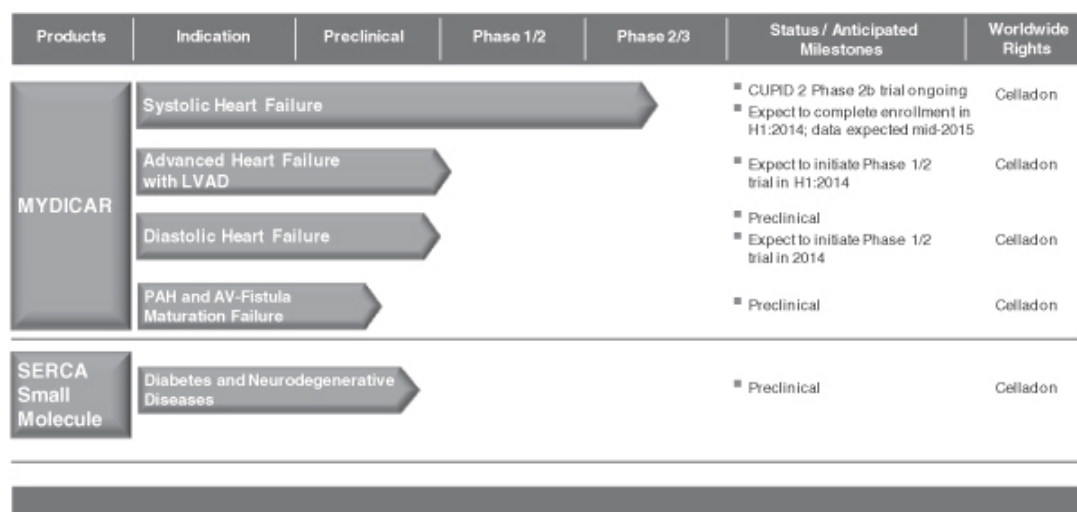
| Products | Indication | Preclinical | Phase 1/2 | Phase 2/3 | Status / Anticipated Milestones | Worldwide Rights |
|---|---|---|---|---|---|---|
| MYDICAR | Systolic Heart Failure | | | | ■ CUPID 2 Phase 2b trial ongoing ■ Expect to complete enrollment in H1:2014; data expected mid-2015 | Celladon |
| | Advanced Heart Failure with LVAD | | | | ■ Expect to initiate Phase 1/2 trial in H1:2014 | Celladon |
| | Diastolic Heart Failure | | | | ■ Preclinical ■ Expect to initiate Phase 1/2 trial in 2014 | Celladon |
| | PAH and AV-Fistula Maturation Failure | | | | ■ Preclinical | Celladon |
| SERCA Small Molecule | Diabetes and Neurodegenerative Diseases | | | | ■ Preclinical | Celladon |